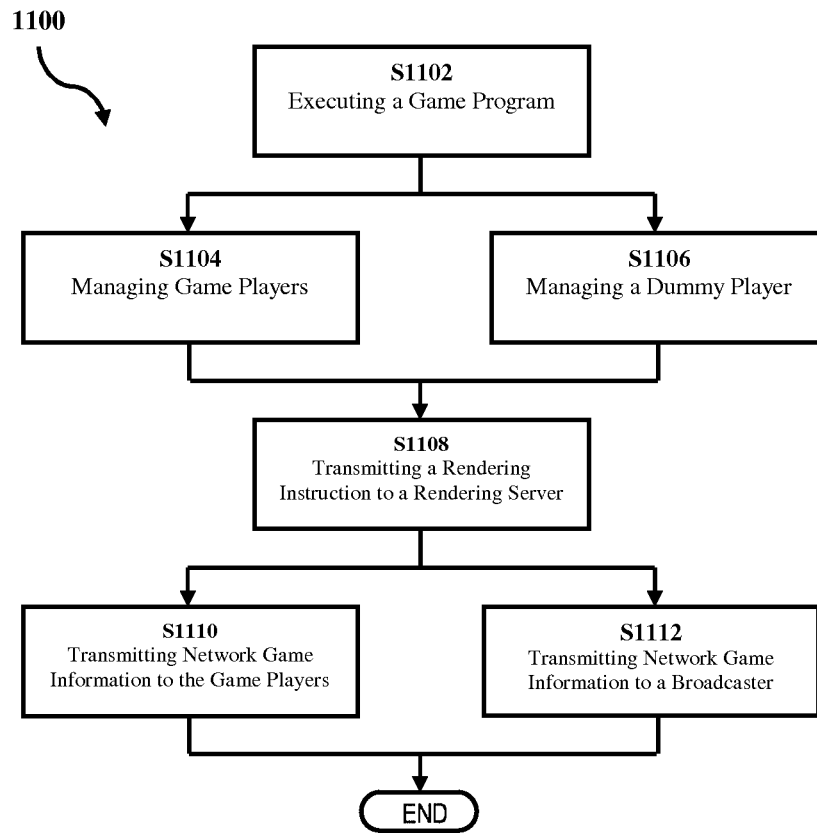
1100

S1102
Executing a Game Program

S1104
Managing Game Players

S1106
Managing a Dummy Player

S1108
Transmitting a Rendering Instruction to a Rendering Server

S1110
Transmitting Network Game Information to the Game Players

S1112
Transmitting Network Game Information to a Broadcaster

END